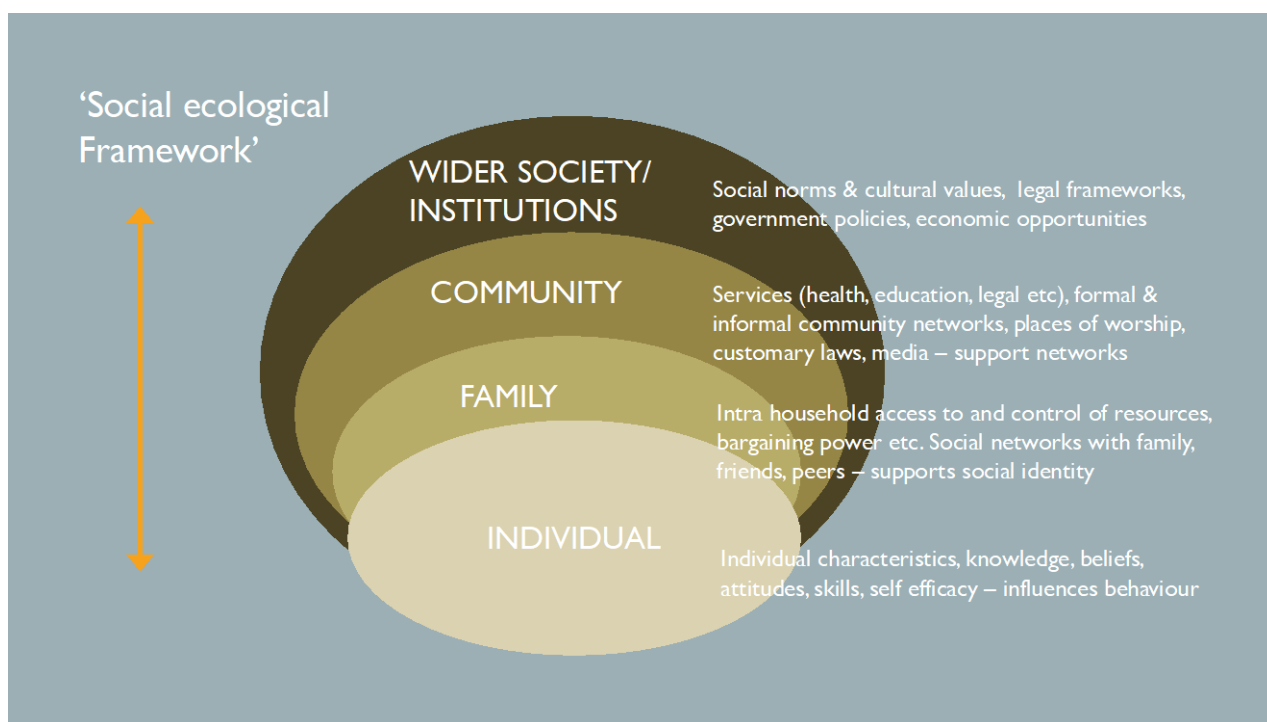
'Social ecological Framework'

WIDER SOCIETY/ INSTITUTIONS

Social norms & cultural values, legal frameworks, government policies, economic opportunities

COMMUNITY

Services (health, education, legal etc), formal & informal community networks, places of worship, customary laws, media – support networks

FAMILY

Intra household access to and control of resources, bargaining power etc. Social networks with family, friends, peers – supports social identity

INDIVIDUAL

Individual characteristics, knowledge, beliefs, attitudes, skills, self efficacy – influences behaviour